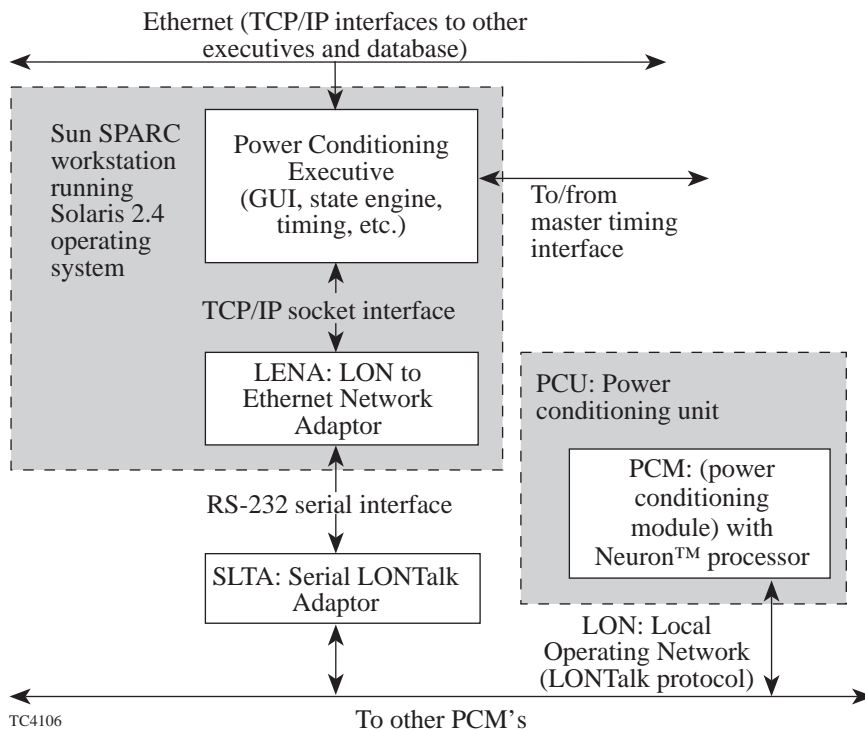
Ethernet (TCP/IP interfaces to other executives and database)

Sun SPARC workstation running Solaris 2.4 operating system

Power Conditioning Executive (GUI, state engine, timing, etc.)

To/from master timing interface

TCP/IP socket interface

LENA: LON to Ethernet Network Adaptor

PCU: Power conditioning unit

PCM: (power conditioning module) with Neuron™ processor

RS-232 serial interface

SLTA: Serial LONTalk Adaptor

LON: Local Operating Network (LONTalk protocol)

TC4106

To other PCM's